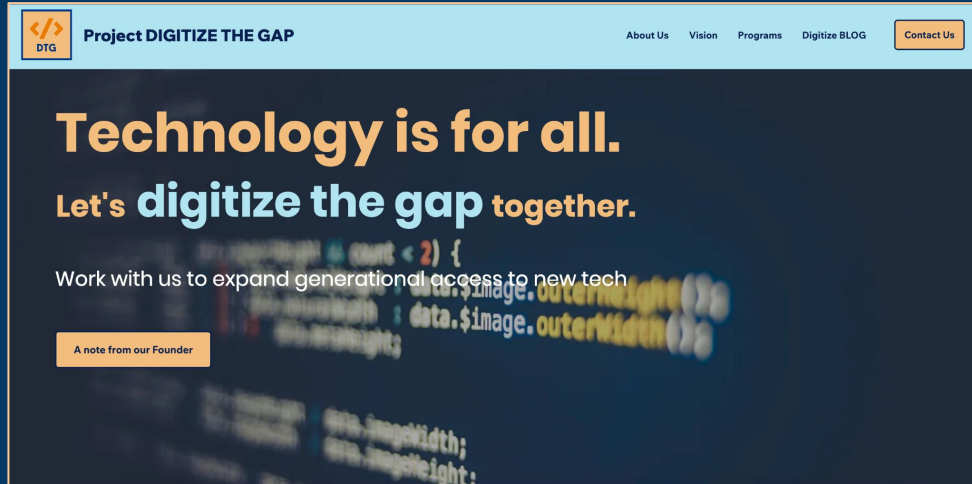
</>
DTG

Project DIGITIZE THE GAP

About Us Vision Programs Digitize BLOG Contact Us

Technology is for all.

Let's digitize the gap together.

Work with us to expand generational access to new tech

A note from our Founder